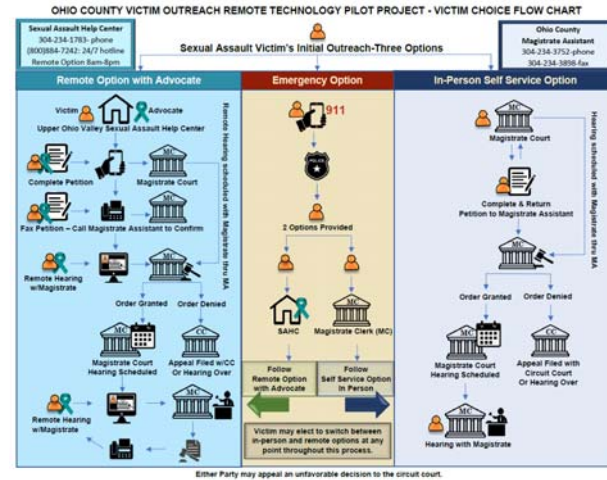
OHIO COUNTY VICTIM OUTREACH REMOTE TECHNOLOGY PILOT PROJECT - VICTIM CHOICE FLOW CHART

Sexual Assault Help Center
304-234-1783- phone
(800)884-7242: 24/7 hotline
Remote Option 8am-8pm

Sexual Assault Victim's Initial Outreach-Three Options

Ohio County
Magistrate Assistant
304-234-3752-phone
304-234-3898-fax

Remote Option with Advocate

Victim
Advocate
Upper Ohio Valley Sexual Assault Help Center
Complete Petition
MC
Magistrate Court
Fax Petition – Call Magistrate Assistant to Confirm
MC
Remote Hearing w/Magistrate
MC
Order Granted
Order Denied
MC
Magistrate Court Hearing Scheduled
CC
Appeal Filed w/CC Or Hearing Over
Remote Hearing w/Magistrate
MC
Remote Hearing scheduled with Magistrate thru MA

Emergency Option

911
POLICE
2 Options Provided
SAHC
MC
Magistrate Clerk (MC)
Follow Remote Option with Advocate
Follow Self Service Option In Person
Victim may elect to switch between in-person and remote options at any point throughout this process.

In-Person Self Service Option

MC
Magistrate Court
Complete & Return Petition to Magistrate Assistant
MC
Order Granted
Order Denied
MC
Magistrate Court Hearing Scheduled
CC
Appeal Filed with Circuit Court Or Hearing Over
MC
Hearing with Magistrate
Hearing scheduled with Magistrate thru MA

Either Party may appeal an unfavorable decision to the circuit court.